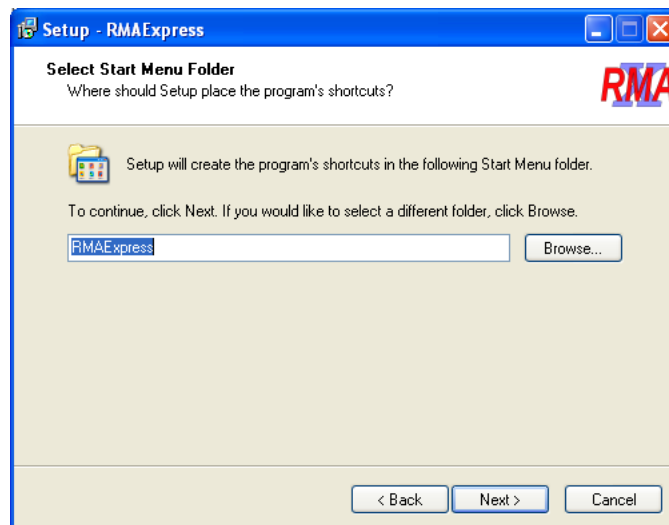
Setup - RMAExpress

Select Start Menu Folder
Where should Setup place the program's shortcuts?

RMA

Setup will create the program's shortcuts in the following Start Menu folder.

To continue, click Next. If you would like to select a different folder, click Browse.

RMAExpress

Browse...

< Back

Next >

Cancel